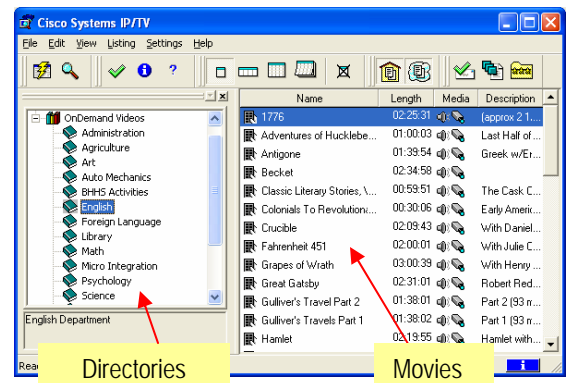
Cisco Systems IP/TV

File Edit View Listing Settings Help

OnDemand Videos
Administration
Agriculture
Art
Auto Mechanics
BHHS Activities
English
Foreign Language
Library
Math
Micro Integration
Psychology
Science

English Department

| Name | Length | Media | Description |
|---|---|---|---|
| 1776 | 02:25:31 | | (approx 2 1... |
| Adventures of Huckleberry... | 01:00:03 | | Last Half of ... |
| Antigone | 01:39:54 | | Greek w/Er... |
| Becket | 02:34:58 | | |
| Classic Literary Stories, \... | 00:59:51 | | The Cask C... |
| Colonials To Revolution:... | 00:30:06 | | Early Americ... |
| Crucible | 02:09:43 | | With Daniel... |
| Fahrenheit 451 | 02:00:01 | | With Julie C... |
| Grapes of Wrath | 03:00:39 | | With Henry ... |
| Great Gatsby | 02:31:01 | | Robert Red... |
| Gulliver's Travel Part 2 | 01:38:01 | | Part 2 (93 m... |
| Gulliver's Travels Part 1 | 01:38:02 | | Part 1 (93 m... |
| Hamlet | 02:19:55 | | Hamlet with... |

Directories

Movies